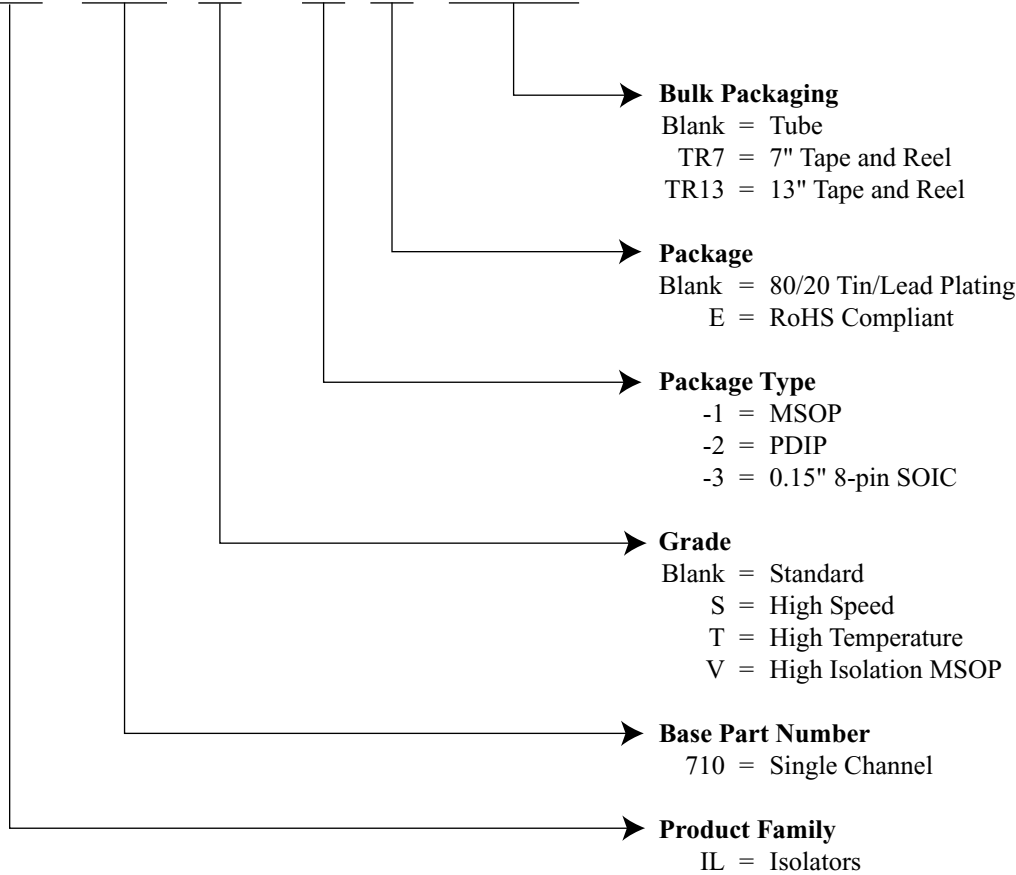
**Bulk Packaging**
Blank = Tube
TR7 = 7" Tape and Reel
TR13 = 13" Tape and Reel

**Package**
Blank = 80/20 Tin/Lead Plating
E = RoHS Compliant

**Package Type**
-1 = MSOP
-2 = PDIP
-3 = 0.15" 8-pin SOIC

**Grade**
Blank = Standard
S = High Speed
T = High Temperature
V = High Isolation MSOP

**Base Part Number**
710 = Single Channel

**Product Family**
IL = Isolators